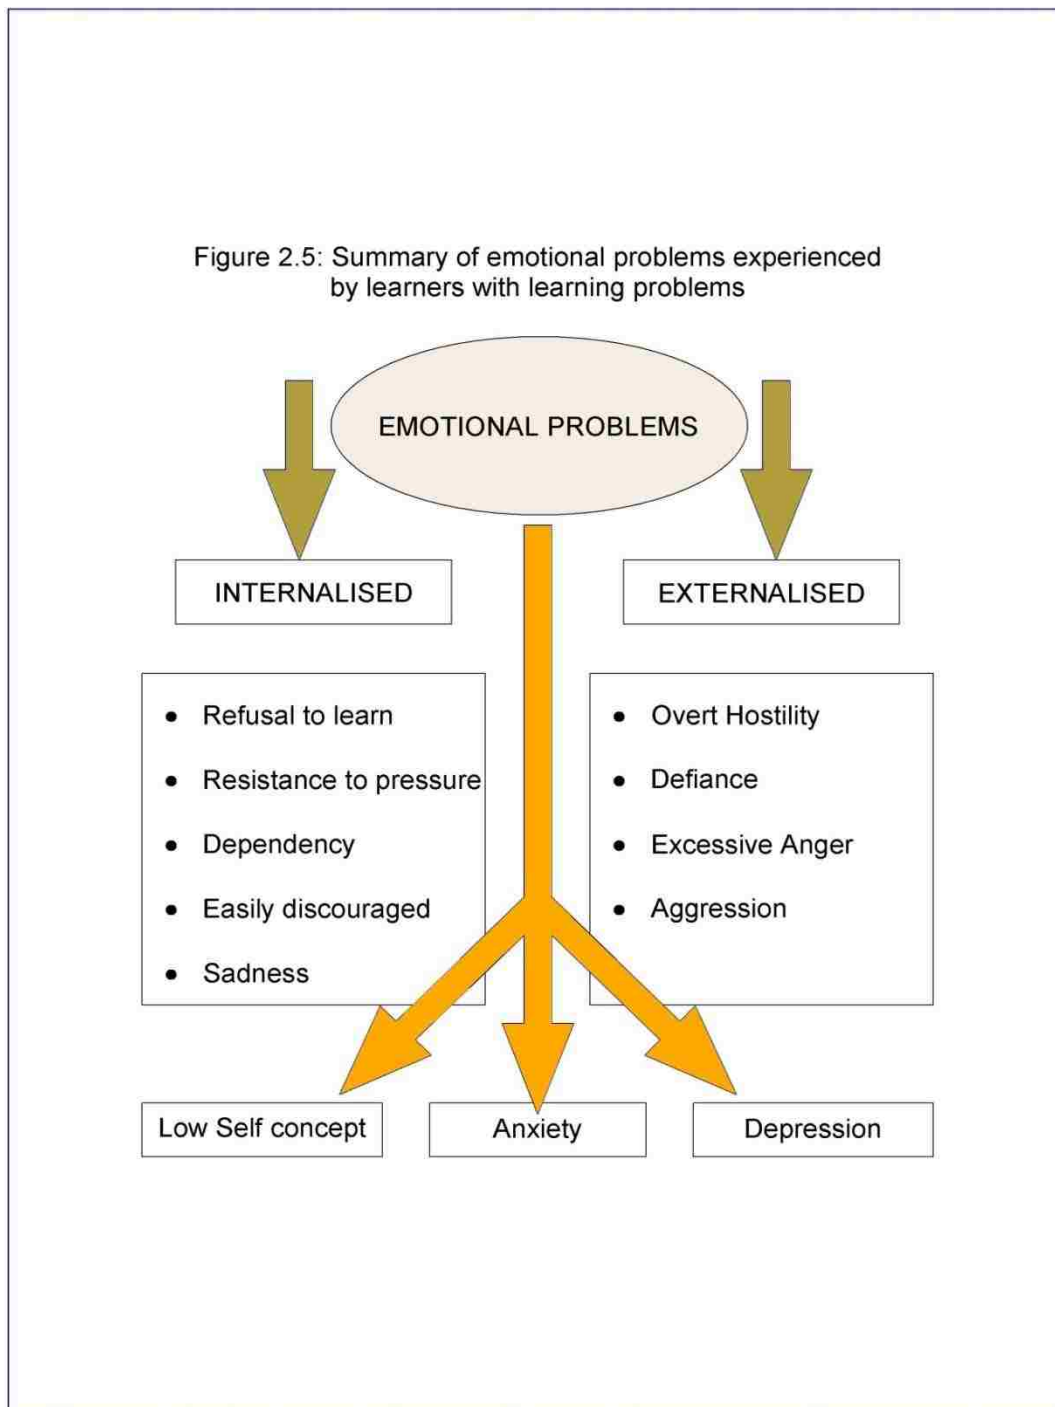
Figure 2.5: Summary of emotional problems experienced by learners with learning problems

EMOTIONAL PROBLEMS

INTERNALISED

EXTERNALISED

- Refusal to learn
- Resistance to pressure
- Dependency
- Easily discouraged
- Sadness

- Overt Hostility
- Defiance
- Excessive Anger
- Aggression

Low Self concept

Anxiety

Depression